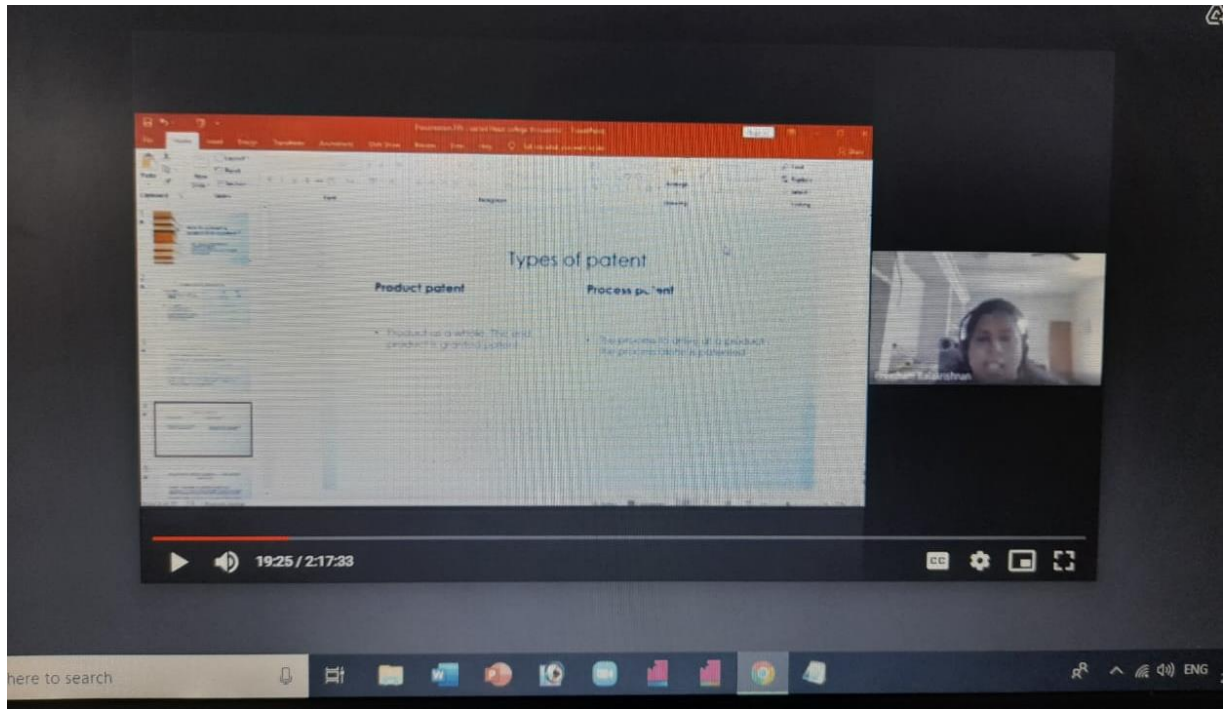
Types of patent

Product patent

Process pa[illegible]ent

• Product as a whole. The end product is granted patent

• The process to arrive at a product, the process alone is patented

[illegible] Balakrishnan

19:25 / 2:17:33

CC

here to search

ENG